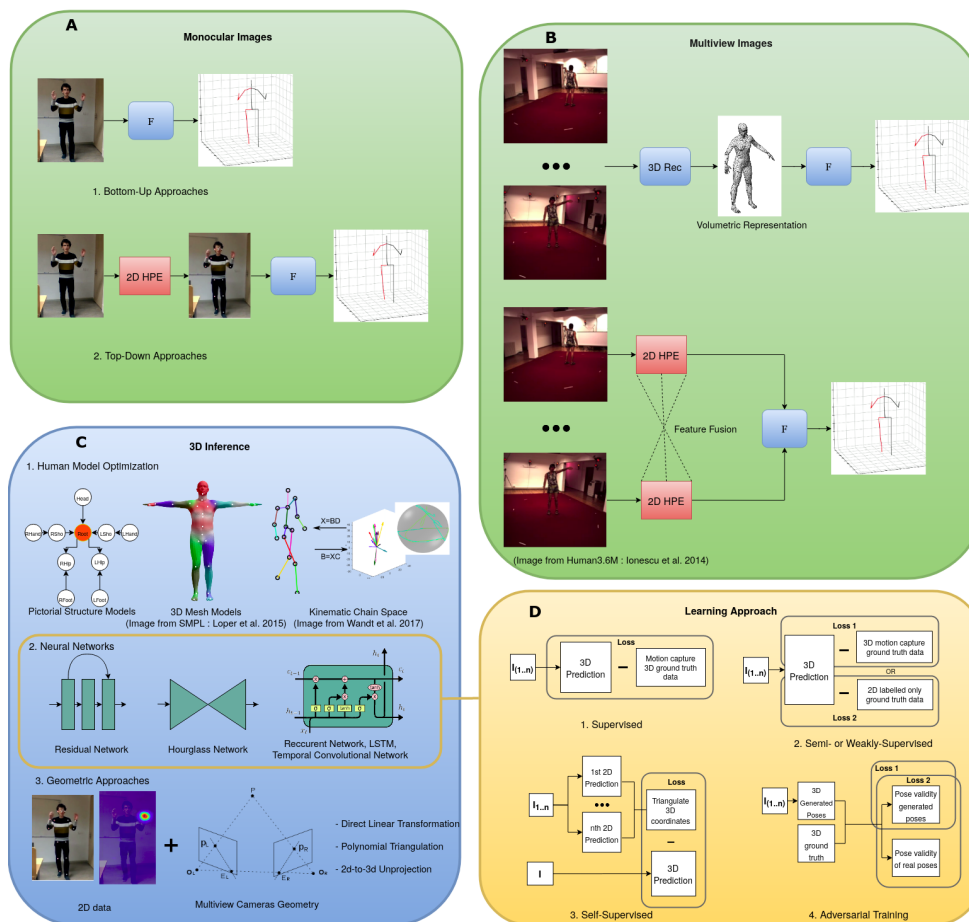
A

Monocular Images

F

1. Bottom-Up Approaches

2D HPE

F

2. Top-Down Approaches

B

Multiview Images

●●●

3D Rec

Volumetric Representation

F

2D HPE

●●●

Feature Fusion

F

2D HPE

(Image from Human3.6M : Ionescu et al. 2014)

C

3D Inference

1. Human Model Optimization

Head

RHand RSho Root LSho LHand

RHip LHip

RFoot LFoot

X=BD

B=XC

Pictorial Structure Models

3D Mesh Models (Image from SMPL : Loper et al. 2015)

Kinematic Chain Space (Image from Wandt et al. 2017)

2. Neural Networks

Residual Network

Hourglass Network

Reccurent Network, LSTM, Temporal Convolutional Network

3. Geometric Approaches

+

P

$p_L$

$p_R$

$O_L$

$E_L$

$E_R$

$O_R$

- Direct Linear Transformation

- Polynomial Triangulation

- 2d-to-3d Unprojection

2D data

Multiview Cameras Geometry

D

Learning Approach

$I_{(1..n)}$

Loss

3D Prediction

−

Motion capture 3D ground truth data

1. Supervised

$I_{(1..n)}$

3D Prediction

Loss 1

−

3D motion capture ground truth data

OR

−

2D labelled only ground truth data

Loss 2

2. Semi- or Weakly-Supervised

$I_{1..n}$

1st 2D Prediction

●●●

nth 2D Prediction

Loss

Triangulate 3D coordinates

−

I

3D Prediction

3. Self-Supervised

$I_{(1..n)}$

3D Generated Poses

3D ground truth

Loss 1

Loss 2

Pose validity generated poses

Pose validity of real poses

4. Adversarial Training